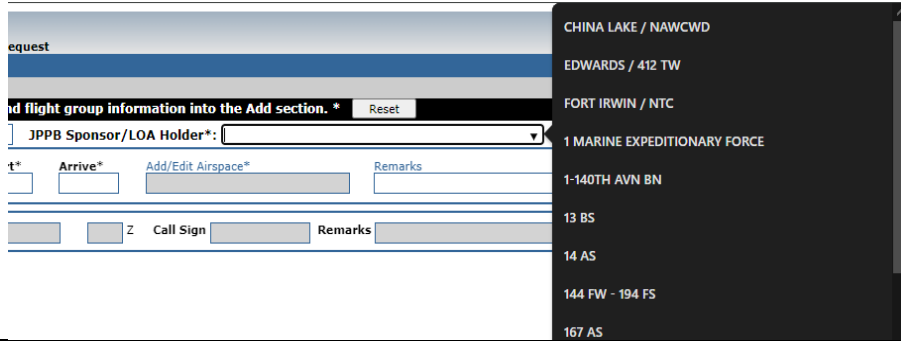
equest

nd flight group information into the Add section. * Reset

JPPB Sponsor/LOA Holder*:

rt* Arrive* Add/Edit Airspace* Remarks

Z Call Sign Remarks

CHINA LAKE / NAWCWD
EDWARDS / 412 TW
FORT IRWIN / NTC
1 MARINE EXPEDITIONARY FORCE
1-140TH AVN BN
13 BS
14 AS
144 FW - 194 FS
167 AS